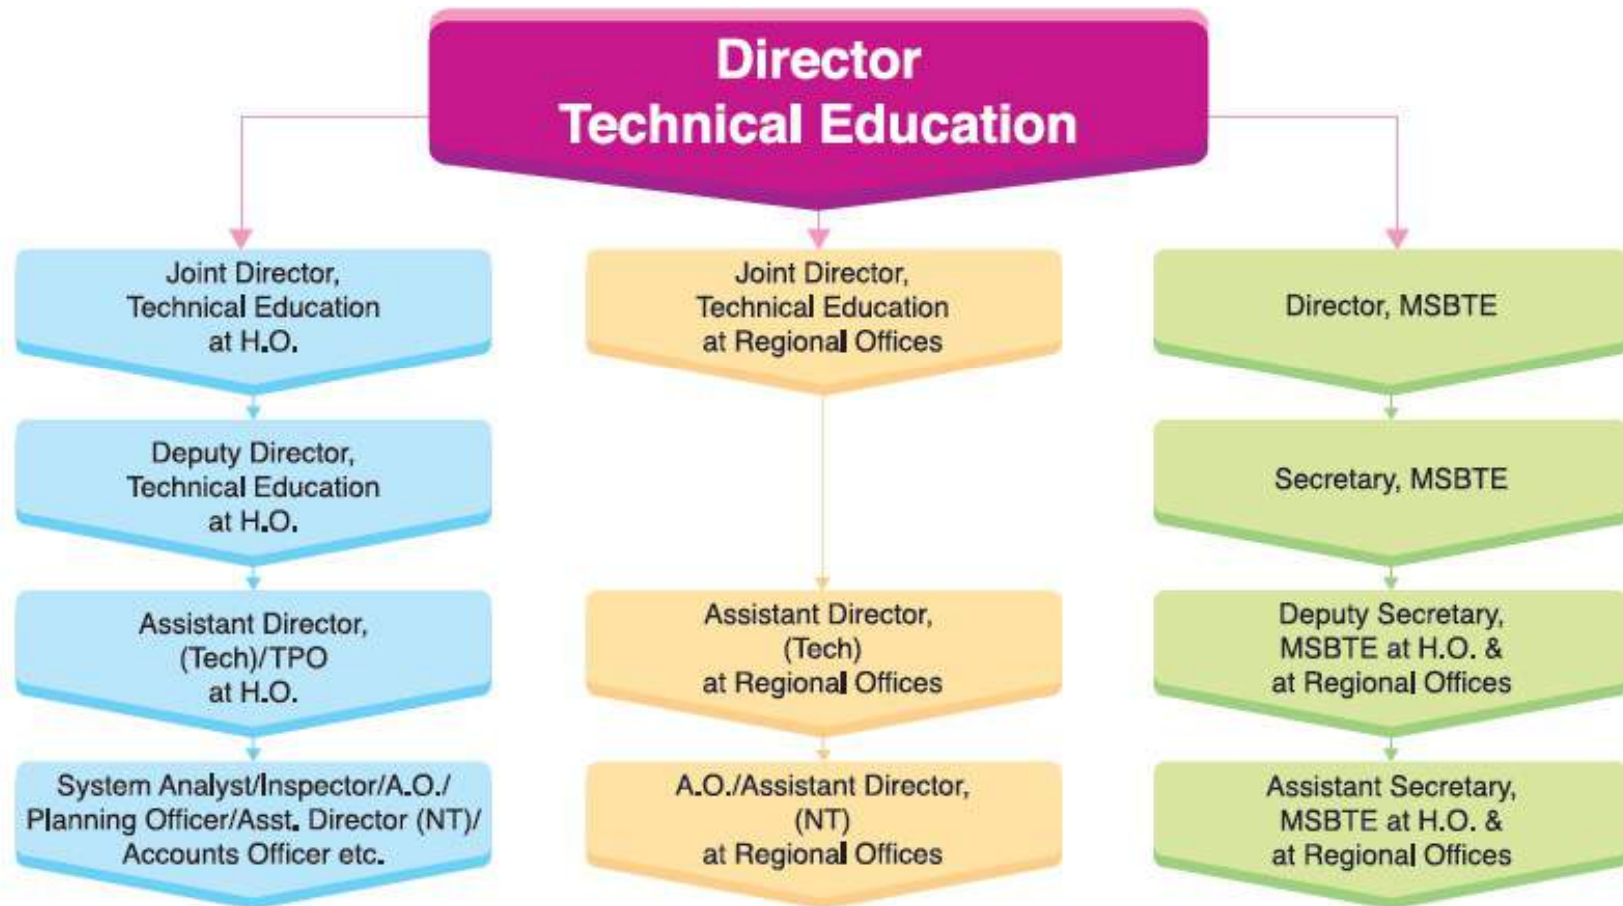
Director
Technical Education

Joint Director,
Technical Education
at H.O.

Deputy Director,
Technical Education
at H.O.

Assistant Director,
(Tech)/TPO
at H.O.

System Analyst/Inspector/A.O./
Planning Officer/Asst. Director (NT)/
Accounts Officer etc.

Joint Director,
Technical Education
at Regional Offices

Assistant Director,
(Tech)
at Regional Offices

A.O./Assistant Director,
(NT)
at Regional Offices

Director, MSBTE

Secretary, MSBTE

Deputy Secretary,
MSBTE at H.O. &
at Regional Offices

Assistant Secretary,
MSBTE at H.O. &
at Regional Offices